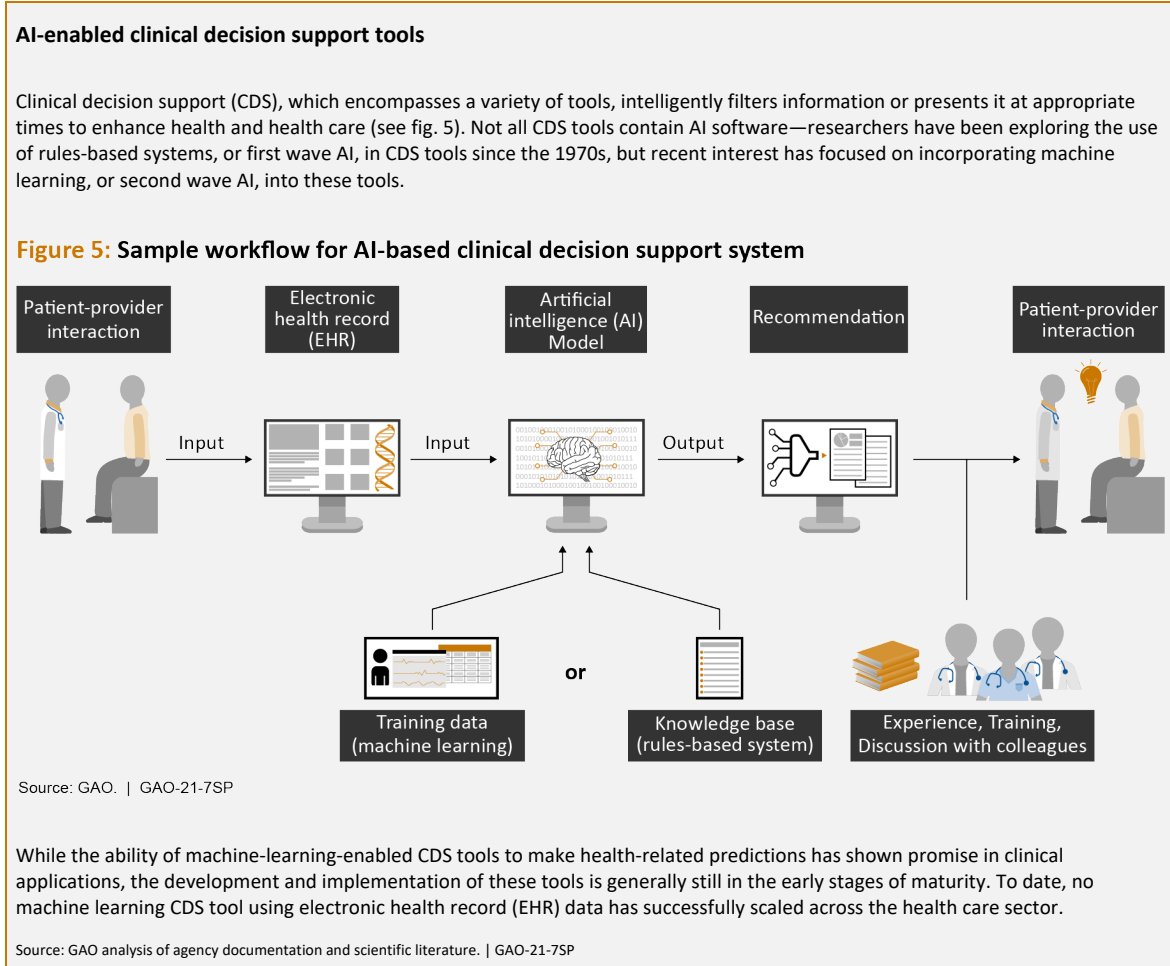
AI-enabled clinical decision support tools

Clinical decision support (CDS), which encompasses a variety of tools, intelligently filters information or presents it at appropriate times to enhance health and health care (see fig. 5). Not all CDS tools contain AI software—researchers have been exploring the use of rules-based systems, or first wave AI, in CDS tools since the 1970s, but recent interest has focused on incorporating machine learning, or second wave AI, into these tools.

Figure 5: Sample workflow for AI-based clinical decision support system

Patient-provider interaction

Input

Electronic health record (EHR)

Input

Artificial intelligence (AI) Model

Output

Recommendation

Patient-provider interaction

Training data (machine learning)

or

Knowledge base (rules-based system)

Experience, Training, Discussion with colleagues

Source: GAO. | GAO-21-7SP

While the ability of machine-learning-enabled CDS tools to make health-related predictions has shown promise in clinical applications, the development and implementation of these tools is generally still in the early stages of maturity. To date, no machine learning CDS tool using electronic health record (EHR) data has successfully scaled across the health care sector.

Source: GAO analysis of agency documentation and scientific literature. | GAO-21-7SP